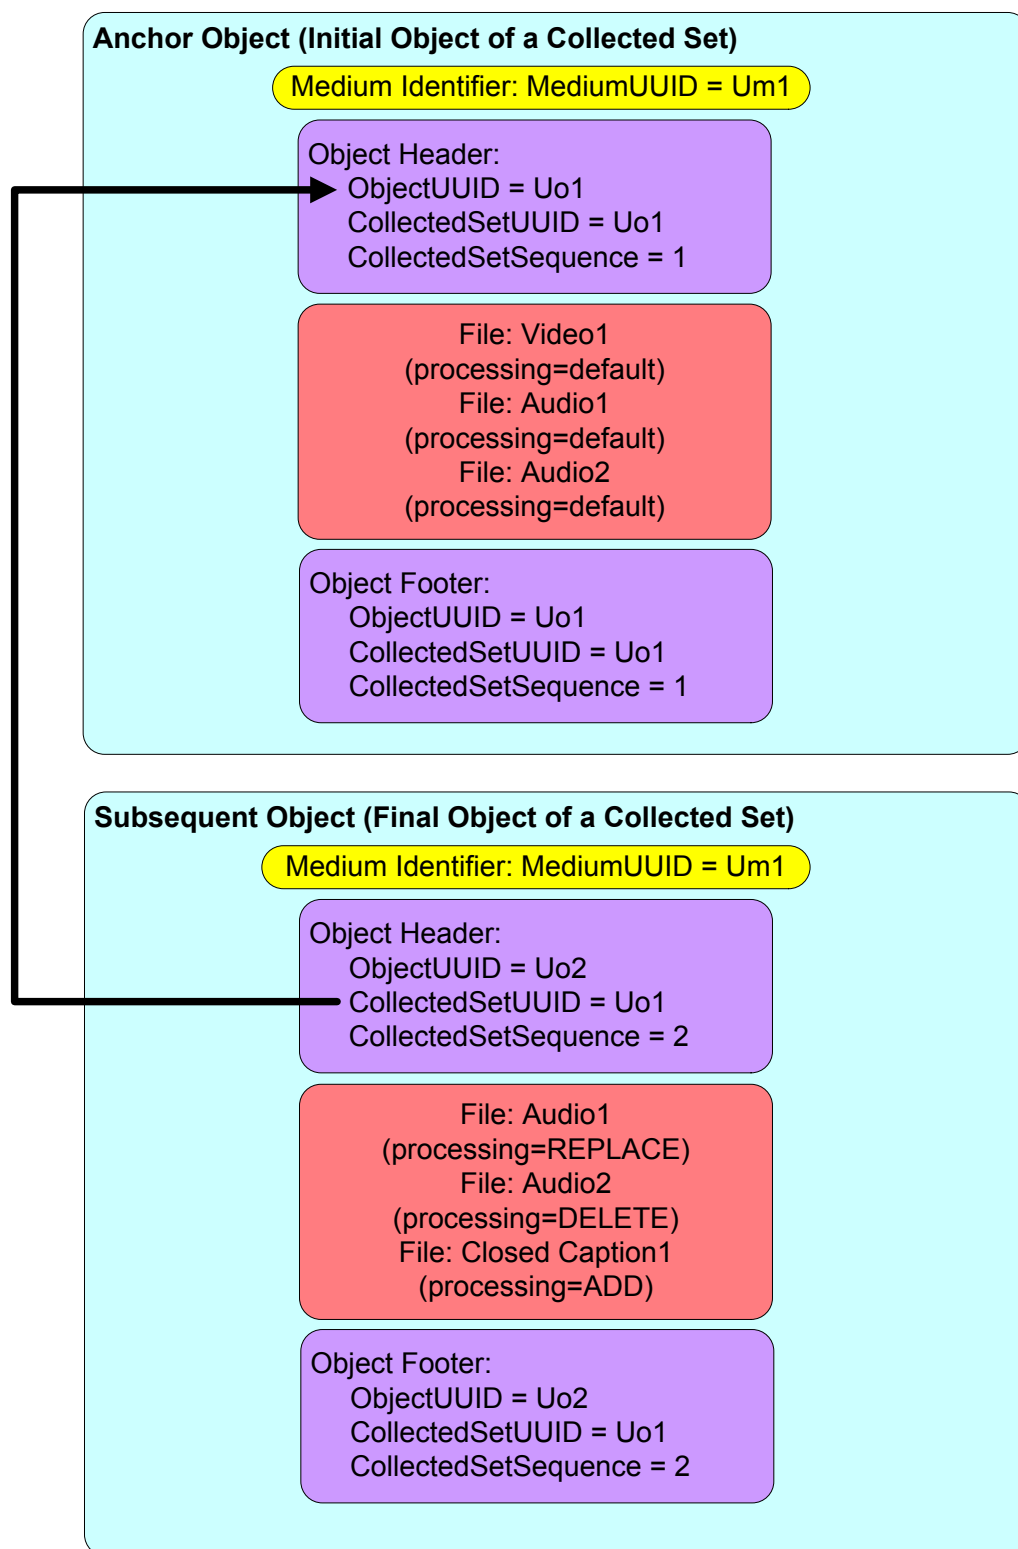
Anchor Object (Initial Object of a Collected Set)

Medium Identifier: MediumUUID = Um1

Object Header:
ObjectUUID = Uo1
CollectedSetUUID = Uo1
CollectedSetSequence = 1

File: Video1
(processing=default)
File: Audio1
(processing=default)
File: Audio2
(processing=default)

Object Footer:
ObjectUUID = Uo1
CollectedSetUUID = Uo1
CollectedSetSequence = 1

Subsequent Object (Final Object of a Collected Set)

Medium Identifier: MediumUUID = Um1

Object Header:
ObjectUUID = Uo2
CollectedSetUUID = Uo1
CollectedSetSequence = 2

File: Audio1
(processing=REPLACE)
File: Audio2
(processing=DELETE)
File: Closed Caption1
(processing=ADD)

Object Footer:
ObjectUUID = Uo2
CollectedSetUUID = Uo1
CollectedSetSequence = 2